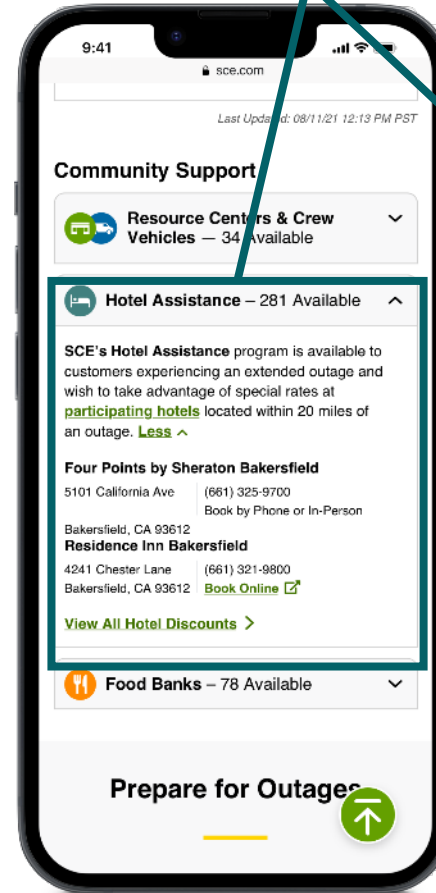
9:41

sce.com

Last Updated: 08/11/21 12:13 PM PST

Community Support

Resource Centers & Crew Vehicles — 34 Available

Hotel Assistance – 281 Available

SCE's Hotel Assistance program is available to customers experiencing an extended outage and wish to take advantage of special rates at participating hotels located within 20 miles of an outage. Less

Four Points by Sheraton Bakersfield

5101 California Ave

(661) 325-9700
Book by Phone or In-Person

Bakersfield, CA 93612

Residence Inn Bakersfield

4241 Chester Lane
Bakersfield, CA 93612

(661) 321-9800
Book Online

View All Hotel Discounts

Food Banks – 78 Available

Prepare for Outages